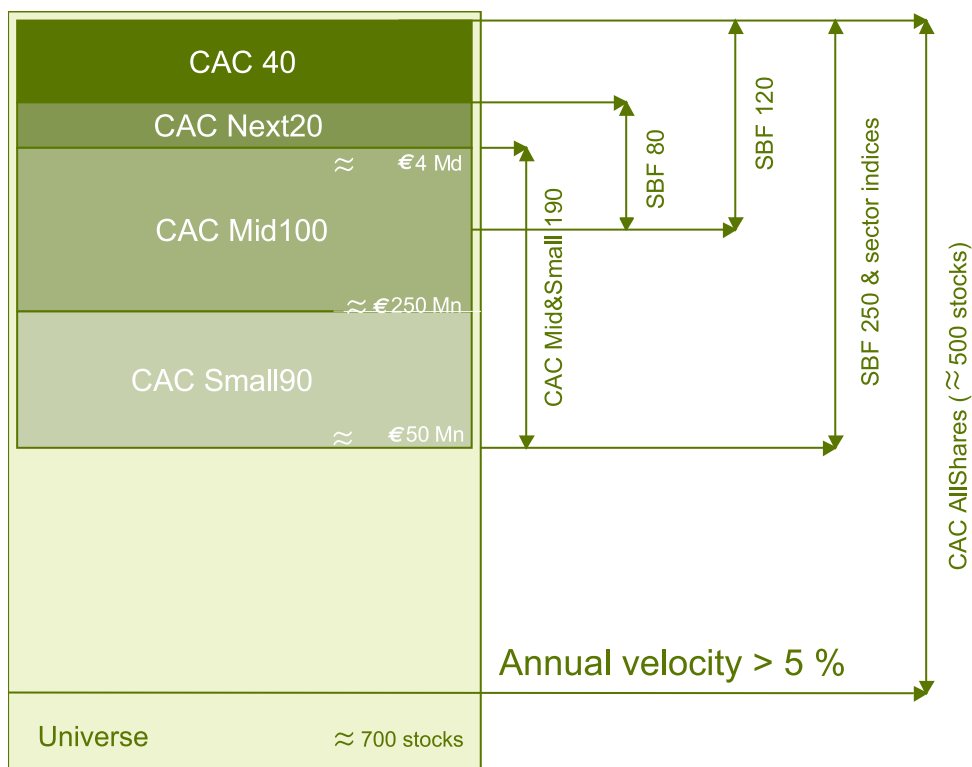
CAC 40

CAC Next20

≈ €4 Md

CAC Mid100

≈ €250 Mn

CAC Small90

≈ €50 Mn

SBF 80

SBF 120

CAC Mid&Small 190

SBF 250 & sector indices

CAC AllShares (≈ 500 stocks)

Annual velocity > 5 %

Universe ≈ 700 stocks